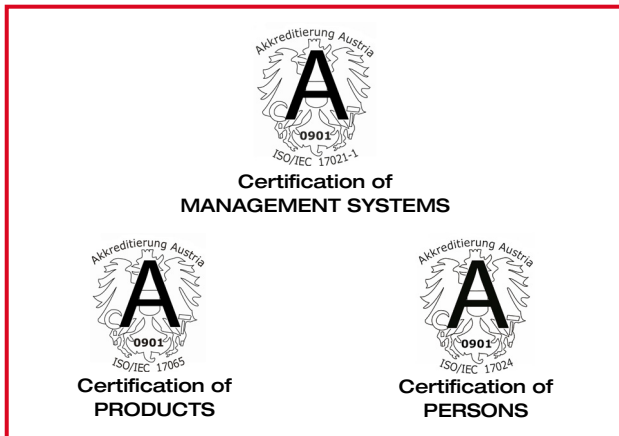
Akkreditierung Austria
A
0901
ISO/IEC 17021-1
Certification of
MANAGEMENT SYSTEMS

Akkreditierung Austria
A
0901
ISO/IEC 17065
Certification of
PRODUCTS

Akkreditierung Austria
A
0901
ISO/IEC 17024
Certification of
PERSONS